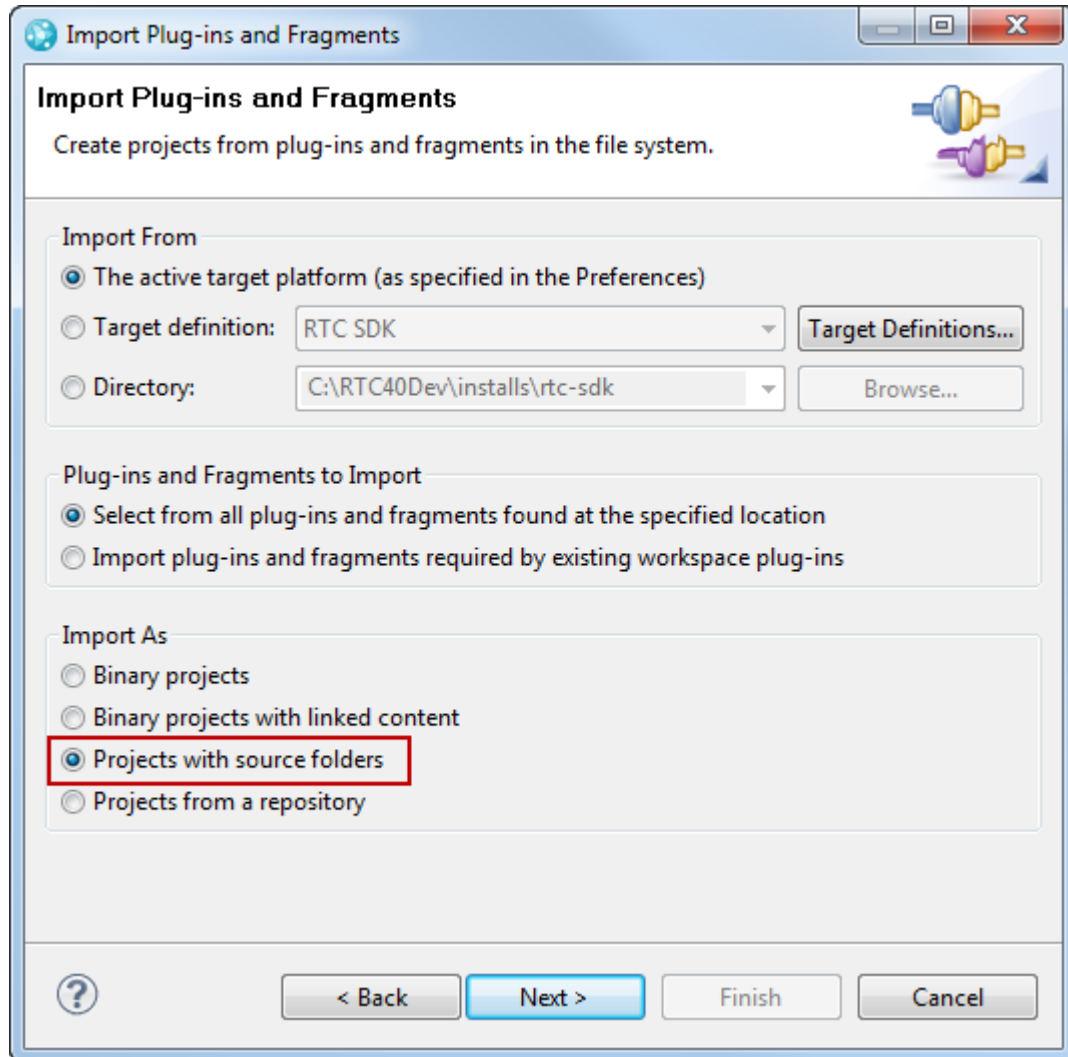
Import Plug-ins and Fragments

Import Plug-ins and Fragments

Create projects from plug-ins and fragments in the file system.

Import From

The active target platform (as specified in the Preferences)

Target definition: RTC SDK Target Definitions...

Directory: C:\RTC40Dev\installs\rtc-sdk Browse...

Plug-ins and Fragments to Import

Select from all plug-ins and fragments found at the specified location

Import plug-ins and fragments required by existing workspace plug-ins

Import As

Binary projects

Binary projects with linked content

Projects with source folders

Projects from a repository

?

< Back Next > Finish Cancel